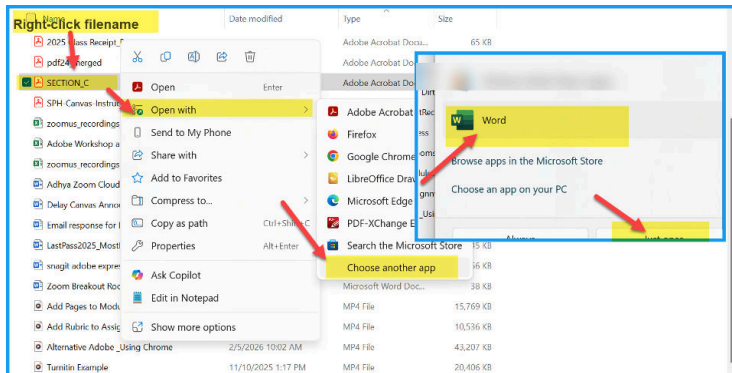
Right-click filename

Name | Date modified | Type | Size

2025 Class Receipt_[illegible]
pdf24_merged
SECTION_C
SPH Canvas Instructi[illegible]
zoomus_recordings
Adobe Workshop a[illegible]
zoomus_recordings
Adhya Zoom Cloud
Delay Canvas Anno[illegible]
Email response for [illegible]
LastPass2025_Most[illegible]
snagit adobe expres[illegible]
Zoom Breakout Roo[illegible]
Add Pages to Modu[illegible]
Add Rubric to Assig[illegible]
Alternative Adobe _Using Chrome | 2/5/2026 10:02 AM | MP4 File | 43,207 KB
Turnitin Example | 11/10/2025 1:17 PM | MP4 File | 20,406 KB

Adobe Acrobat Docu... | 65 KB
Adobe Acrobat Docu...
Adobe Acrobat Docu...
MP4 File | 15,769 KB
MP4 File | 10,536 KB
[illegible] KB
36 KB
38 KB

Open | Enter
Open with
Send to My Phone
Share with
Add to Favorites
Compress to...
Copy as path | Ctrl+Shift+C
Properties | Alt+Enter
Ask Copilot
Edit in Notepad
Show more options

Adobe Acrobat
Firefox
Google Chrome
LibreOffice Draw
Microsoft Edge
PDF-XChange E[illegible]
Search the Microsoft Store
Choose another app
Microsoft Word Doc...

Word
Browse apps in the Microsoft Store
Choose an app on your PC
Always
Just once